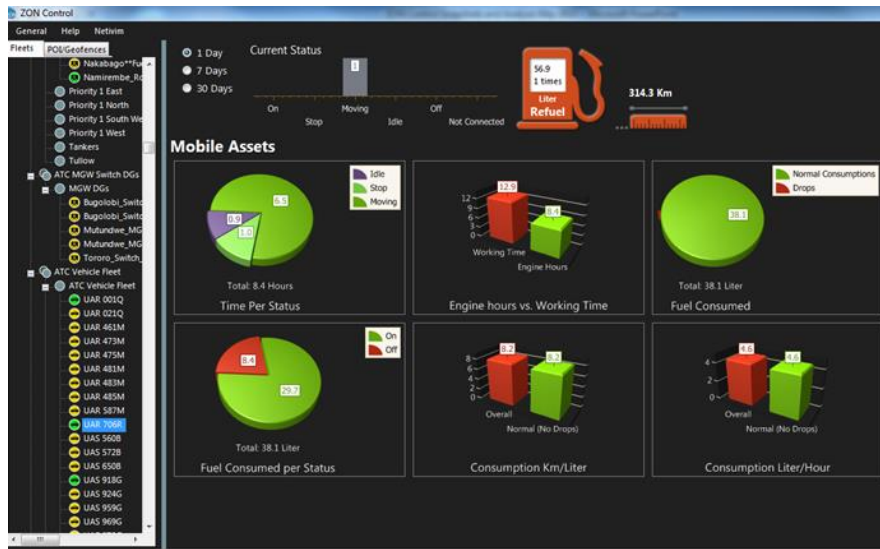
ZON Control
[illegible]

General Help Netivim

Fleets POI/Geofences

Nakabago**Fu
Namirembe_Ro
Priority 1 East
Priority 1 North
Priority 1 South We
Priority 1 West
Tankers
Tullow
ATC MGW Switch DGs
MGW DGs
Bugolobi_Switc
Bugolobi_Switc
Mutundwe_MG
Mutundwe_MG
Tororo_Switch_
ATC Vehicle Fleet
ATC Vehicle Fleet
UAR 001Q
UAR 021Q
UAR 461M
UAR 473M
UAR 475M
UAR 481M
UAR 483M
UAR 485M
UAR 587M
UAR 706R
UAS 560B
UAS 572B
UAS 650B
UAS 918G
UAS 924G
UAS 959G
UAS 969G

1 Day
7 Days
30 Days

Current Status
1
On Stop Moving Idle Off Not Connected

56.9
1 times
Liter
Refuel

314.3 Km

Mobile Assets

Idle
Stop
Moving
0.9
6.5
1.0
Total: 8.4 Hours
Time Per Status

12.9
8.4
12
9
6
3
0
Working Time
Engine Hours
Engine hours vs. Working Time

Normal Consumptions
Drops
38.1
Total: 38.1 Liter
Fuel Consumed

On
Off
8.4
29.7
Total: 38.1 Liter
Fuel Consumed per Status

8.2
8.2
8
6
4
2
0
Overall
Normal (No Drops)
Consumption Km/Liter

4.6
4.6
4
2
0
Overall
Normal (No Drops)
Consumption Liter/Hour